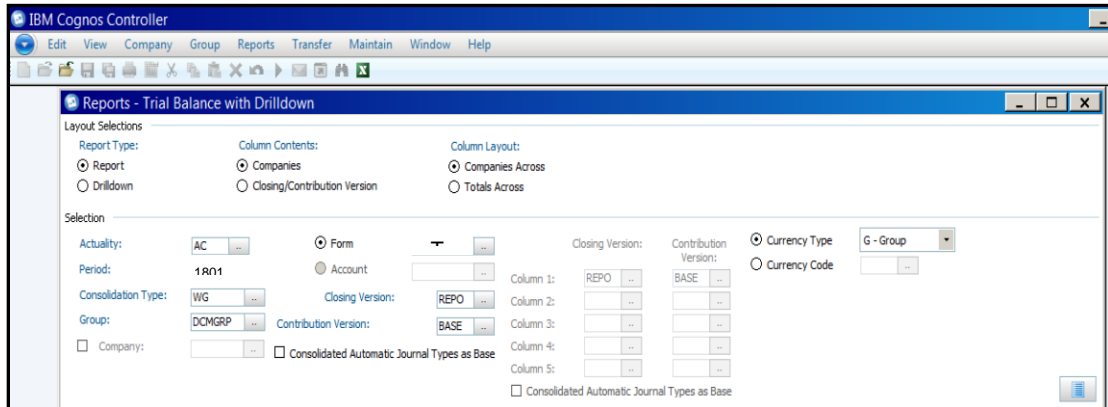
IBM Cognos Controller

Edit View Company Group Reports Transfer Maintain Window Help

Reports - Trial Balance with Drilldown

Layout Selections

Report Type:
Report
Drilldown

Column Contents:
Companies
Closing/Contribution Version

Column Layout:
Companies Across
Totals Across

Selection

Actuality: AC
Period: 1801
Consolidation Type: WG
Group: DCMGRP
Company:

Form
Account
Closing Version: REPO
Contribution Version: BASE
Consolidated Automatic Journal Types as Base

Closing Version: Contribution Version:
Column 1: REPO BASE
Column 2:
Column 3:
Column 4:
Column 5:
Consolidated Automatic Journal Types as Base

Currency Type G - Group
Currency Code